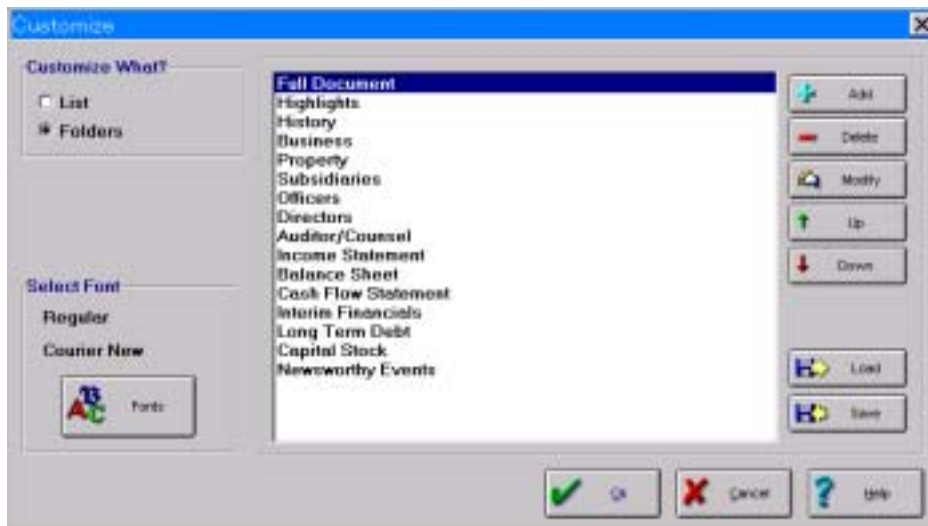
Customize

Customize What?

List

Folders

Select Font

Regular

Courier New

Fonts

Full Document
Highlights
History
Business
Property
Subsidiaries
Officers
Directors
Auditor/Counsel
Income Statement
Balance Sheet
Cash Flow Statement
Interim Financials
Long Term Debt
Capital Stock
Newsworthy Events

Add

Delete

Modify

Up

Down

Load

Save

Ok

Cancel

Help